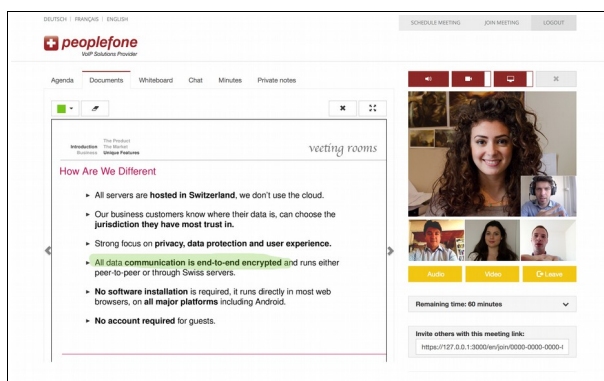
DEUTSCH | FRANÇAIS | ENGLISH

SCHEDULE MEETING | JOIN MEETING | LOGOUT

peoplefone
VoIP Solutions Provider

Agenda | Documents | Whiteboard | Chat | Minutes | Private notes

Introduction
The Product
The Market
Business
Unique Features

veeting rooms

How Are We Different

► All servers are **hosted in Switzerland**, we don't use the cloud.

► Our business customers know where their data is, can choose the **jurisdiction they have most trust in.**

► Strong focus on **privacy, data protection and user experience.**

► All data **communication is end-to-end encrypted** and runs either peer-to-peer or through Swiss servers.

► **No software installation** is required, it runs directly in most web browsers, on **all major platforms** including Android.

► **No account required** for guests.

Audio | Video | Leave

Remaining time: 60 minutes

Invite others with this meeting link:

https://127.0.0.1:3000/en/join/0000-0000-0000-